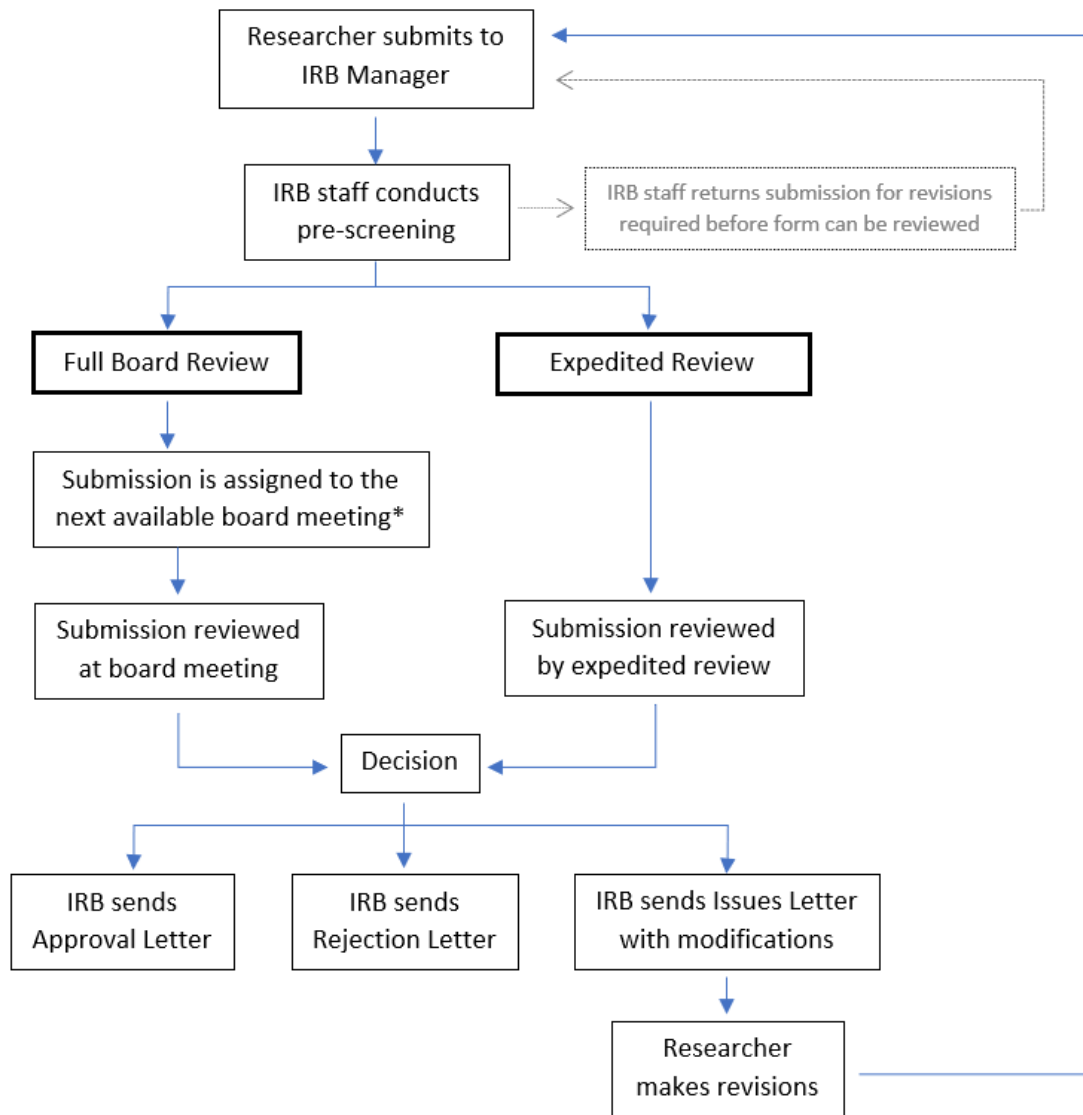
Researcher submits to IRB Manager

IRB staff conducts pre-screening

IRB staff returns submission for revisions required before form can be reviewed

Full Board Review

Expedited Review

Submission is assigned to the next available board meeting*

Submission reviewed at board meeting

Submission reviewed by expedited review

Decision

IRB sends Approval Letter

IRB sends Rejection Letter

IRB sends Issues Letter with modifications

Researcher makes revisions